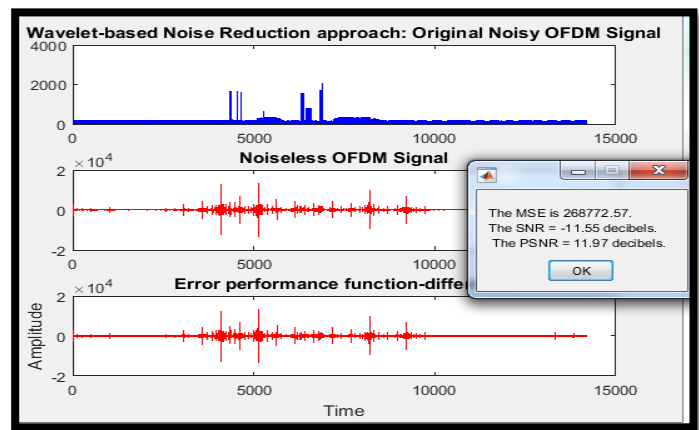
Wavelet-based Noise Reduction approach: Original Noisy OFDM Signal

4000
2000
0
0
5000
10000
15000

$\times 10^4$
Noiseless OFDM Signal
2
0
-2
0
5000
10000

Error performance function-differ
$\times 10^4$
2
0
-2
Amplitude
0
5000
10000
15000
Time

The MSE is 268772.57.
The SNR = -11.55 decibels.
The PSNR = 11.97 decibels.
OK